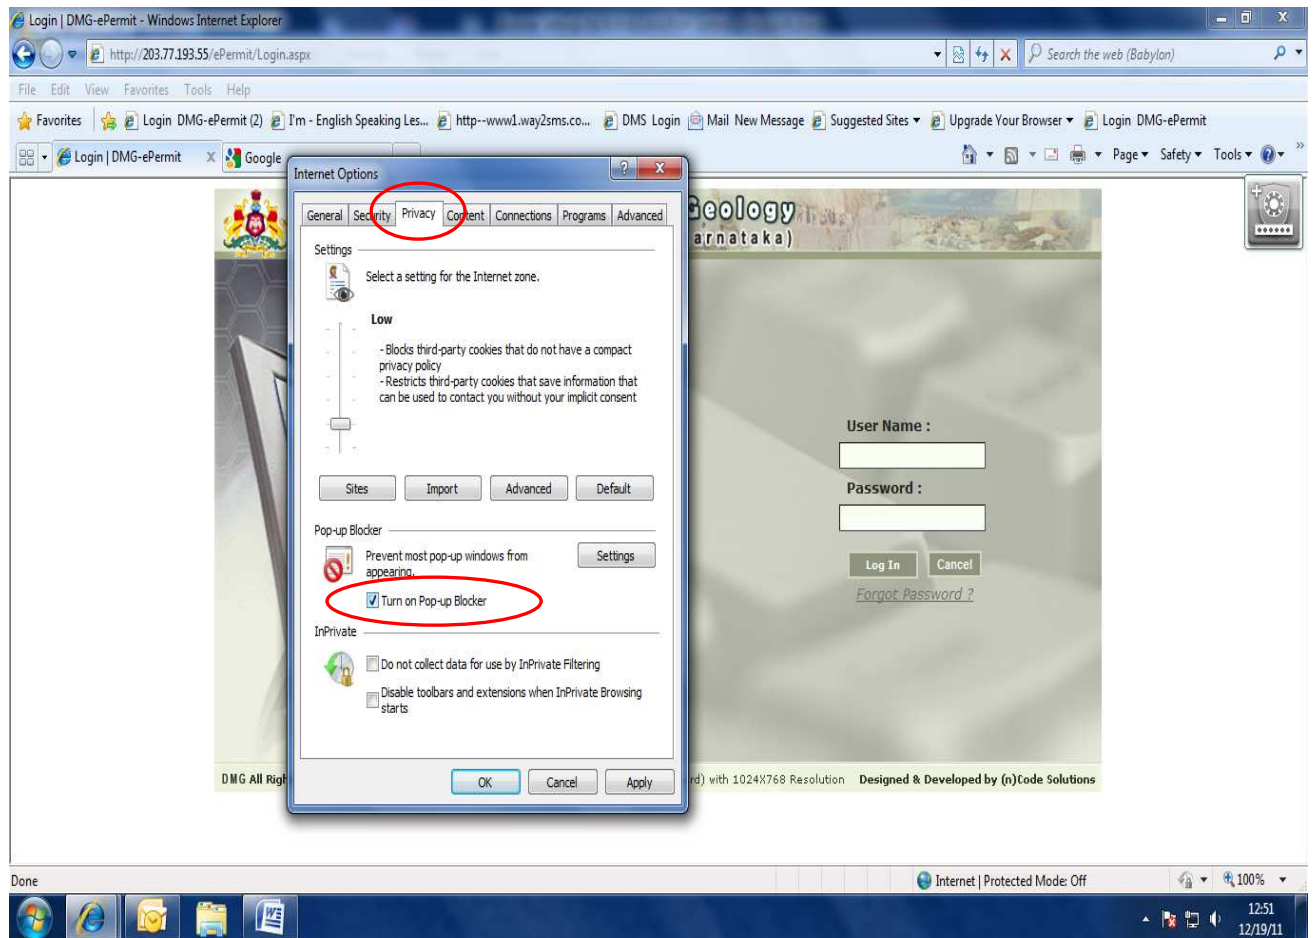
Login | DMG-ePermit - Windows Internet Explorer

http://203.77.193.55/ePermit/Login.aspx

Search the web (Babylon)

File Edit View Favorites Tools Help

Favorites Login DMG-ePermit (2) I'm - English Speaking Les... http--www1.way2sms.co... DMS Login Mail New Message Suggested Sites Upgrade Your Browser Login DMG-ePermit

Login | DMG-ePermit Google

Page Safety Tools

Internet Options

General Security Privacy Content Connections Programs Advanced

Settings

Select a setting for the Internet zone.

Low

- Blocks third-party cookies that do not have a compact privacy policy
- Restricts third-party cookies that save information that can be used to contact you without your implicit consent

Sites Import Advanced Default

Pop-up Blocker

Prevent most pop-up windows from appearing.

Settings

Turn on Pop-up Blocker

InPrivate

Do not collect data for use by InPrivate Filtering

Disable toolbars and extensions when InPrivate Browsing starts

OK Cancel Apply

Geology
arnataka)

User Name :

Password :

Log In Cancel

Forgot Password ?

DMG All Righ

rd) with 1024X768 Resolution Designed & Developed by (n)Code Solutions

Done

Internet | Protected Mode: Off

100%

12:51
12/19/11